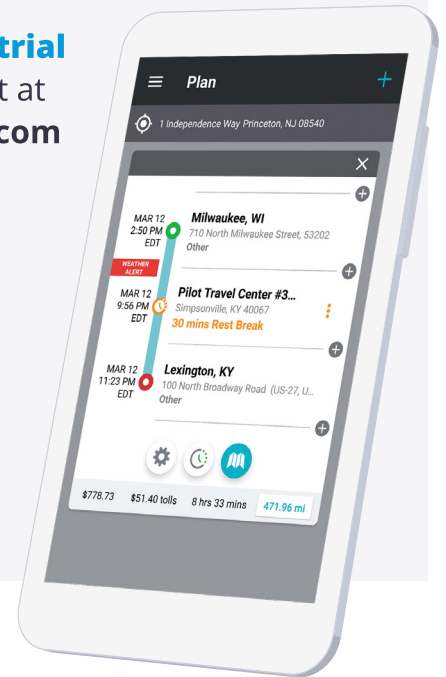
trial
t at
com

Plan

1 Independence Way Princeton, NJ 08540

MAR 12
2:50 PM
EDT

Milwaukee, WI
710 North Milwaukee Street, 53202
Other

WEATHER ALERT

MAR 12
9:56 PM
EDT

Pilot Travel Center #3...
Simpsonville, KY 40067
30 mins Rest Break

MAR 12
11:23 PM
EDT

Lexington, KY
100 North Broadway Road (US-27, U...
Other

$778.73 $51.40 tolls 8 hrs 33 mins 471.96 mi